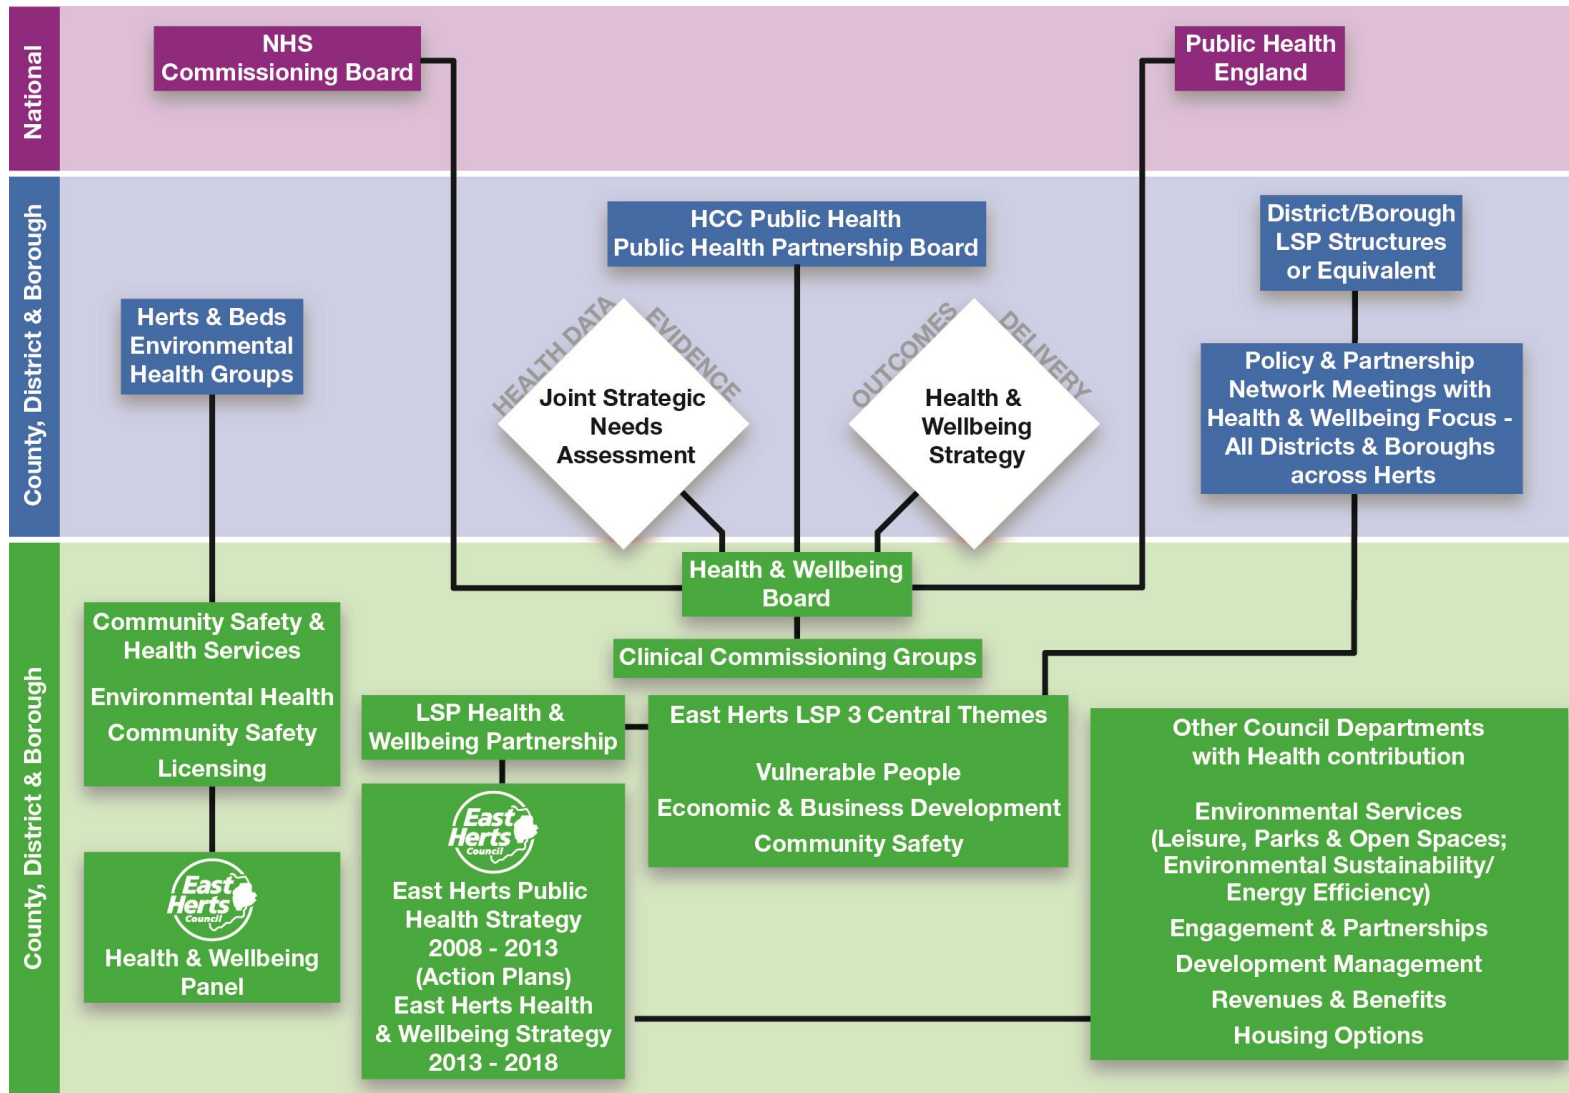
National

NHS Commissioning Board

Public Health England

County, District & Borough

HCC Public Health
Public Health Partnership Board

District/Borough LSP Structures or Equivalent

Herts & Beds Environmental Health Groups

HEALTH DATA EVIDENCE
Joint Strategic Needs Assessment

OUTCOMES DELIVERY
Health & Wellbeing Strategy

Policy & Partnership Network Meetings with Health & Wellbeing Focus - All Districts & Boroughs across Herts

County, District & Borough

Health & Wellbeing Board

Clinical Commissioning Groups

Community Safety & Health Services
Environmental Health
Community Safety
Licensing

LSP Health & Wellbeing Partnership

East Herts LSP 3 Central Themes
Vulnerable People
Economic & Business Development
Community Safety

Other Council Departments with Health contribution
Environmental Services (Leisure, Parks & Open Spaces; Environmental Sustainability/ Energy Efficiency)
Engagement & Partnerships
Development Management
Revenues & Benefits
Housing Options

East Herts Council
Health & Wellbeing Panel

East Herts Council
East Herts Public Health Strategy 2008 - 2013 (Action Plans)
East Herts Health & Wellbeing Strategy 2013 - 2018